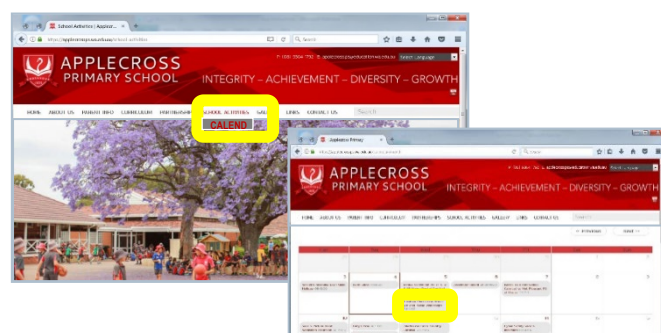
School Activities | Applecross
https://applecrossps.wa.edu.au/school-activities
Search
T: (08) 9364 7752 E: applecross.ps@education.wa.edu.au
Select Language
APPLECROSS
PRIMARY SCHOOL
INTEGRITY – ACHIEVEMENT – DIVERSITY – GROWTH
HOME
ABOUT US
PARENT INFO
CURRICULUM
PHOTOGRAPHS
SCHOOL ACTIVITIES
GALL
LINKS
CONTACT US
Search
CALEND

Applecross Primary
Search
APPLECROSS
PRIMARY SCHOOL
INTEGRITY – ACHIEVEMENT – DIVERSITY – GROWTH
HOME
ABOUT US
PARENT INFO
CURRICULUM
PHOTOGRAPHS
SCHOOL ACTIVITIES
GALLERY
LINKS
CONTACT US
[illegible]